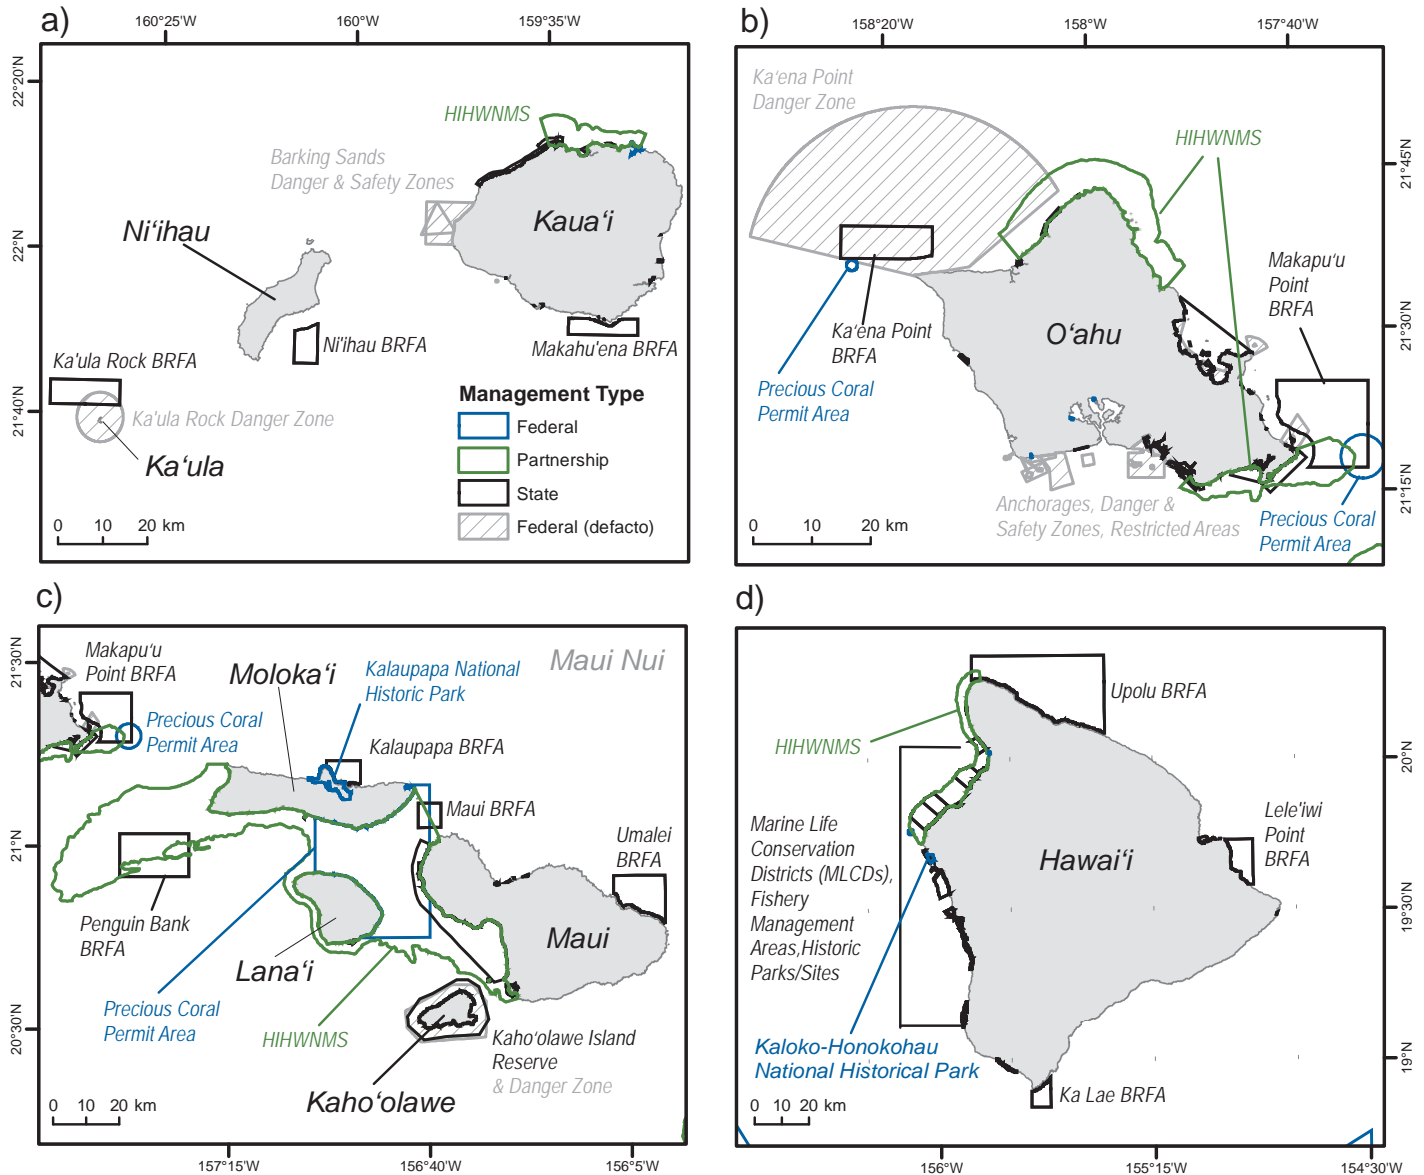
a)

160°25'W
160°W
159°35'W
22°20'N
22°N
21°40'N

HIHWNMS
Barking Sands Danger & Safety Zones
Kaua'i
Ni'ihau
Ni'ihau BRFA
Makahu'ena BRFA
Ka'ula Rock BRFA
Ka'ula Rock Danger Zone
Ka'ula

Management Type
Federal
Partnership
State
Federal (defacto)

0 10 20 km

b)

158°20'W
158°W
157°40'W
21°45'N
21°30'N
21°15'N

Ka'ena Point Danger Zone
HIHWNMS
Makapu'u Point BRFA
Ka'ena Point BRFA
O'ahu
Precious Coral Permit Area
Anchorages, Danger & Safety Zones, Restricted Areas
Precious Coral Permit Area

0 10 20 km

c)

21°30'N
21°N
20°30'N
157°15'W
156°40'W
156°5'W

Makapu'u Point BRFA
Moloka'i
Kalaupapa National Historic Park
Maui Nui
Precious Coral Permit Area
Kalaupapa BRFA
Maui BRFA
Umalei BRFA
Penguin Bank BRFA
Lana'i
Maui
Precious Coral Permit Area
HIHWNMS
Kaho'olawe Island Reserve & Danger Zone
Kaho'olawe

0 10 20 km

d)

20°N
19°30'N
19°N
156°W
155°15'W
154°30'W

Upolu BRFA
HIHWNMS
Marine Life Conservation Districts (MLCDs), Fishery Management Areas,Historic Parks/Sites
Lele'iwi Point BRFA
Hawai'i
Kaloko-Honokohau National Historical Park
Ka Lae BRFA

0 10 20 km